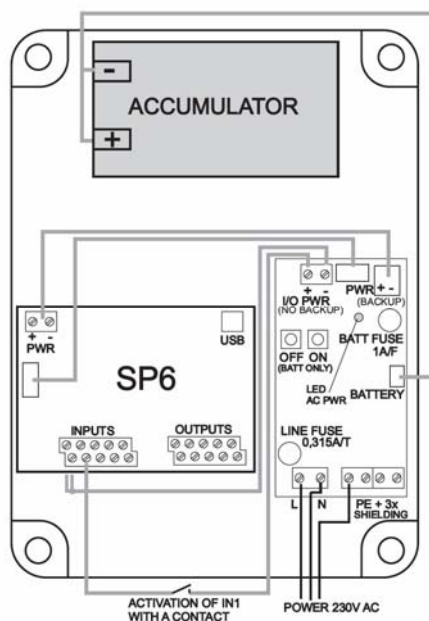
-
ACCUMULATOR
+

+ -
PWR
USB
SP6
INPUTS
OUTPUTS

+ -
I/O PWR
(NO BACKUP)
PWR + -
(BACKUP)
OFF ON
(BATT ONLY)
BATT FUSE 1A/F
LED AC PWR
BATTERY
LINE FUSE 0,315A/T
L N
PE + 3x SHIELDING

ACTIVATION OF IN1 WITH A CONTACT
POWER 230V AC